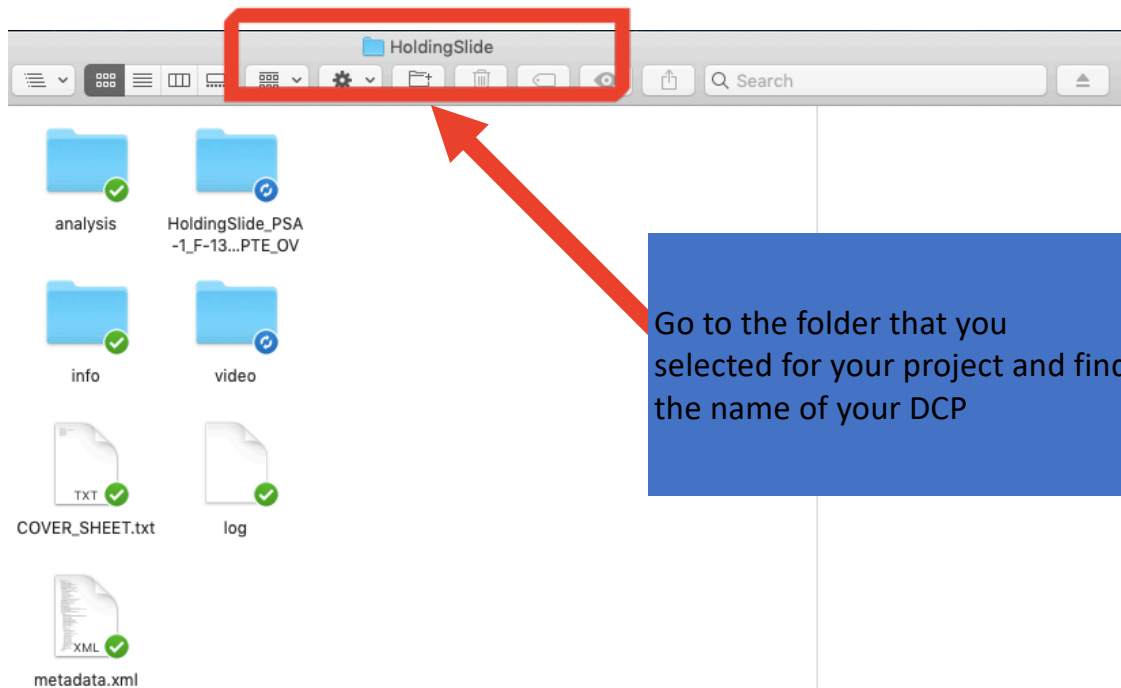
HoldingSlide

Search

analysis

HoldingSlide_PSA-1_F-13...PTE_OV

info

video

TXT

COVER_SHEET.txt

log

XML

metadata.xml

Go to the folder that you selected for your project and fin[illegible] the name of your DCP